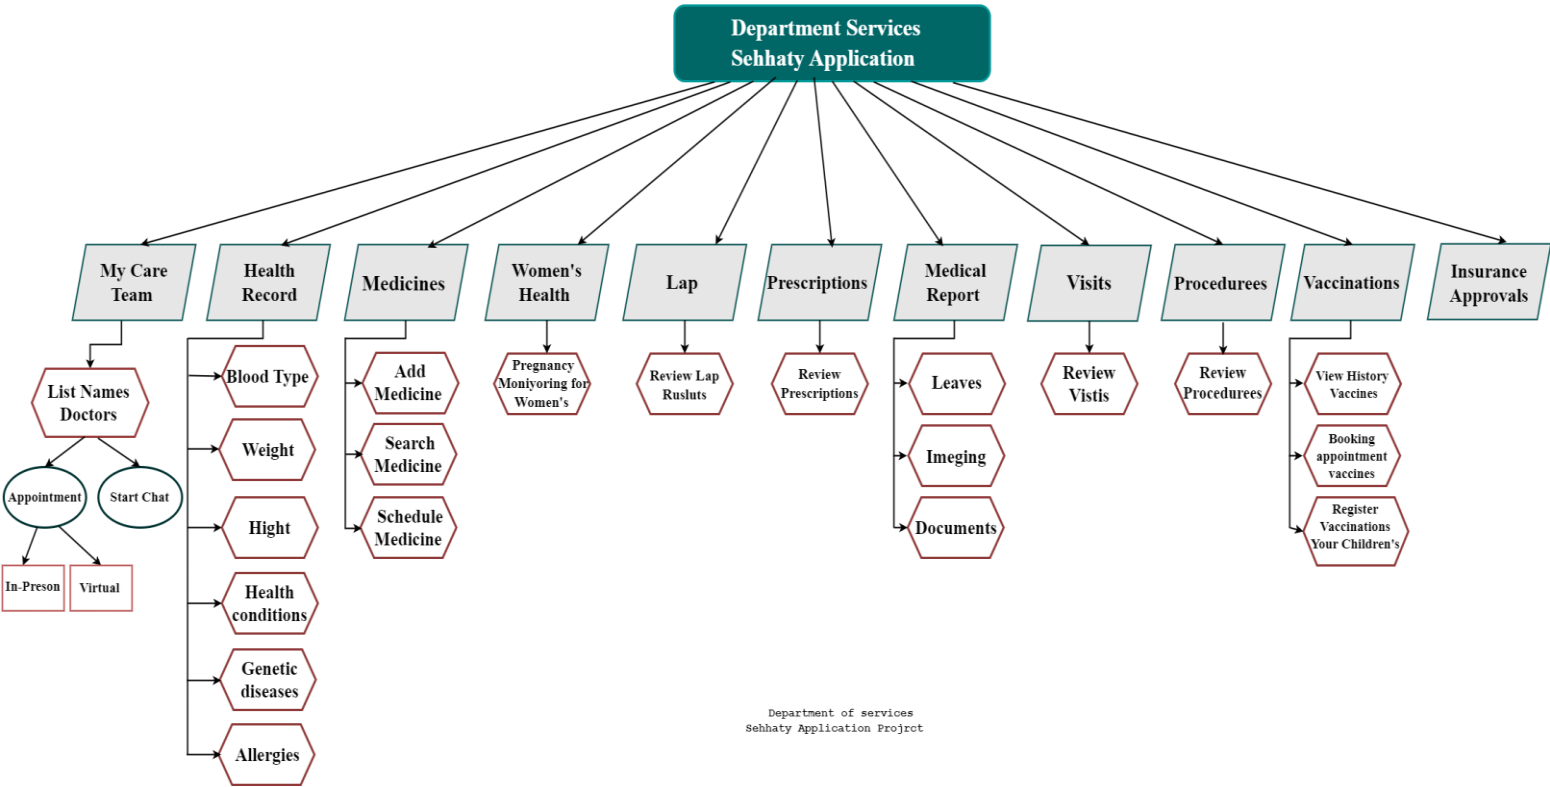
Department Services
Sehhaty Application

My Care Team

List Names Doctors

Appointment

Start Chat

In-Preson

Virtual

Health Record

Blood Type

Weight

Hight

Health conditions

Genetic diseases

Allergies

Medicines

Add Medicine

Search Medicine

Schedule Medicine

Women's Health

Pregnancy Moniyoring for Women's

Lap

Review Lap Rusluts

Prescriptions

Review Prescriptions

Medical Report

Leaves

Imeging

Documents

Visits

Review Vistis

Procedurees

Review Procedurees

Vaccinations

View History Vaccines

Booking appointment vaccines

Register Vaccinations Your Children's

Insurance Approvals

Department of services
Sehhaty Application Projrct